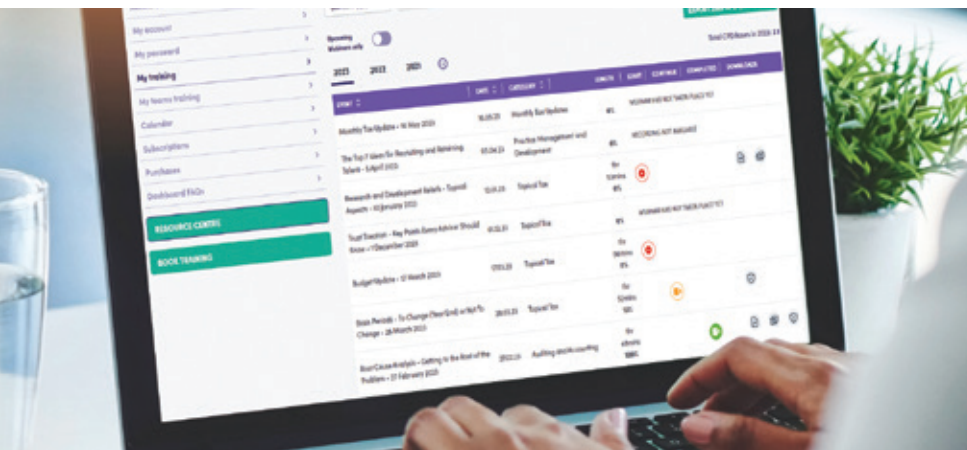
My account

My password

My training

My teams training

Calendar

Subscriptions

Purchases

Dashboard FAQs

RESOURCE CENTRE

BOOK TRAINING

Upcoming Webinars only

Total CPD hours in 2023: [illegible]

2023 2022 2021

EVENT | DATE | CATEGORY | LENGTH | START | CONTINUE | COMPLETED | DOWNLOADS

| EVENT | DATE | CATEGORY | LENGTH | START | CONTINUE | COMPLETED | DOWNLOADS |
|---|---|---|---|---|---|---|---|
| Monthly Tax Update – 16 May 2023 | 16.05.23 | Monthly Tax Updates | 0% | WEBINAR HAS NOT TAKEN PLACE YET | | | |
| The Top 7 Ideas for Recruiting and Retaining Talent – 5 April 2023 | 05.04.23 | Practice Management and Development | 0% | RECORDING NOT AVAILABLE | | | |
| Research and Development Reliefs – Topical Aspects – 10 January 2023 | 10.01.23 | Topical Tax | 1hr 10mins 0% | | | | |
| Trust Taxation – Key Points Every Advisor Should Know – 1 December 2023 | 01.12.23 | Topical Tax | 0% | WEBINAR HAS NOT TAKEN PLACE YET | | | |
| Budget Update – 15 March 2023 | 17.03.23 | Topical Tax | 1hr 06mins 0% | | | | |
| Basis Periods – To Change (Year End) or Not To Change – 28 March 2023 | 28.03.23 | Topical Tax | 1hr 52mins 50% | | | | |
| Root Cause Analysis – Getting to the Root of the Problem – 27 February 2023 | 27.02.23 | Auditing and Accounting | 1hr 48mins 100% | | | | |